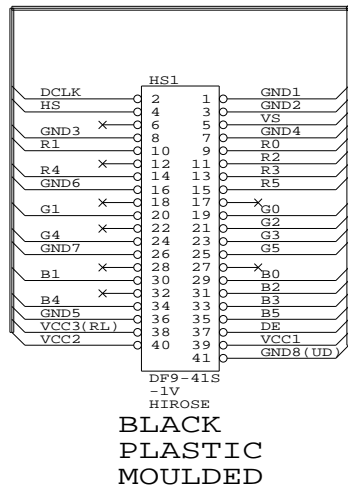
HS1

DCLK
HS
GND3
R1
R4
GND6
G1
G4
GND7
B1
B4
GND5
VCC3(RL)
VCC2

2
4
6
8
10
12
14
16
18
20
22
24
26
28
30
32
34
36
38
40

1
3
5
7
9
11
13
15
17
19
21
23
25
27
29
31
33
35
37
39
41

GND1
GND2
VS
GND4
R0
R2
R3
R5
G0
G2
G3
G5
B0
B2
B3
B5
DE
VCC1
GND8(UD)

DF9-41S
-1V
HIROSE

BLACK
PLASTIC
MOULDED